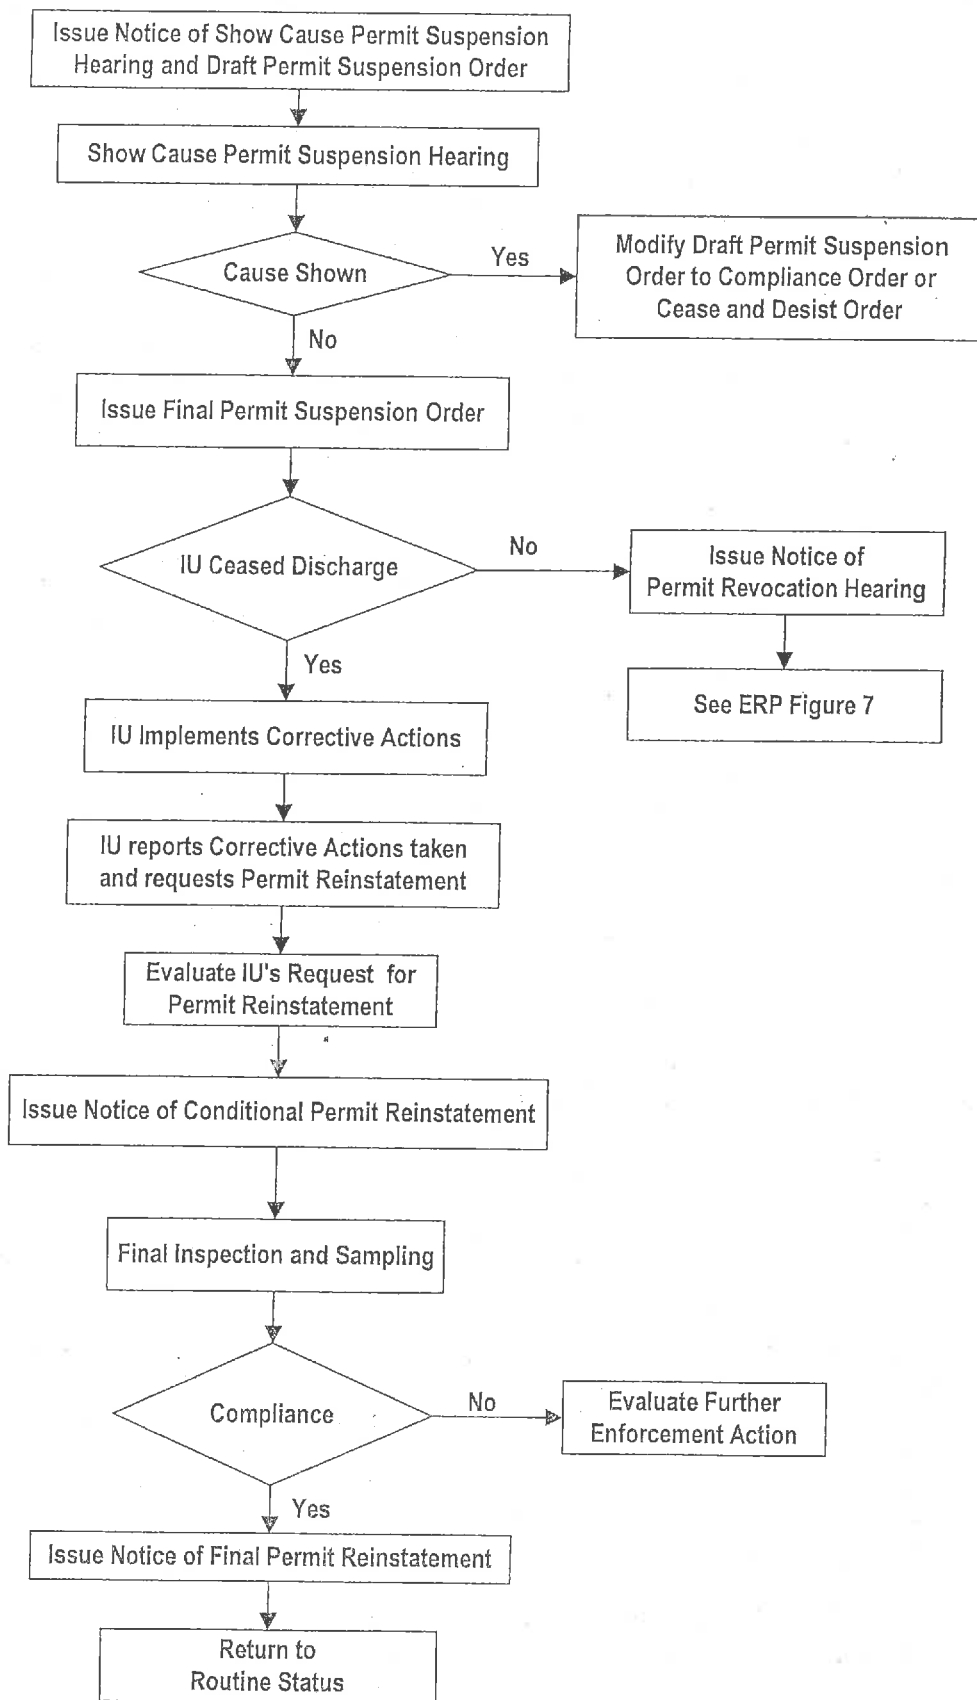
Issue Notice of Show Cause Permit Suspension Hearing and Draft Permit Suspension Order

Show Cause Permit Suspension Hearing

Cause Shown

Yes

Modify Draft Permit Suspension Order to Compliance Order or Cease and Desist Order

No

Issue Final Permit Suspension Order

IU Ceased Discharge

No

Issue Notice of Permit Revocation Hearing

See ERP Figure 7

Yes

IU Implements Corrective Actions

IU reports Corrective Actions taken and requests Permit Reinstatement

Evaluate IU's Request for Permit Reinstatement

Issue Notice of Conditional Permit Reinstatement

Final Inspection and Sampling

Compliance

No

Evaluate Further Enforcement Action

Yes

Issue Notice of Final Permit Reinstatement

Return to Routine Status